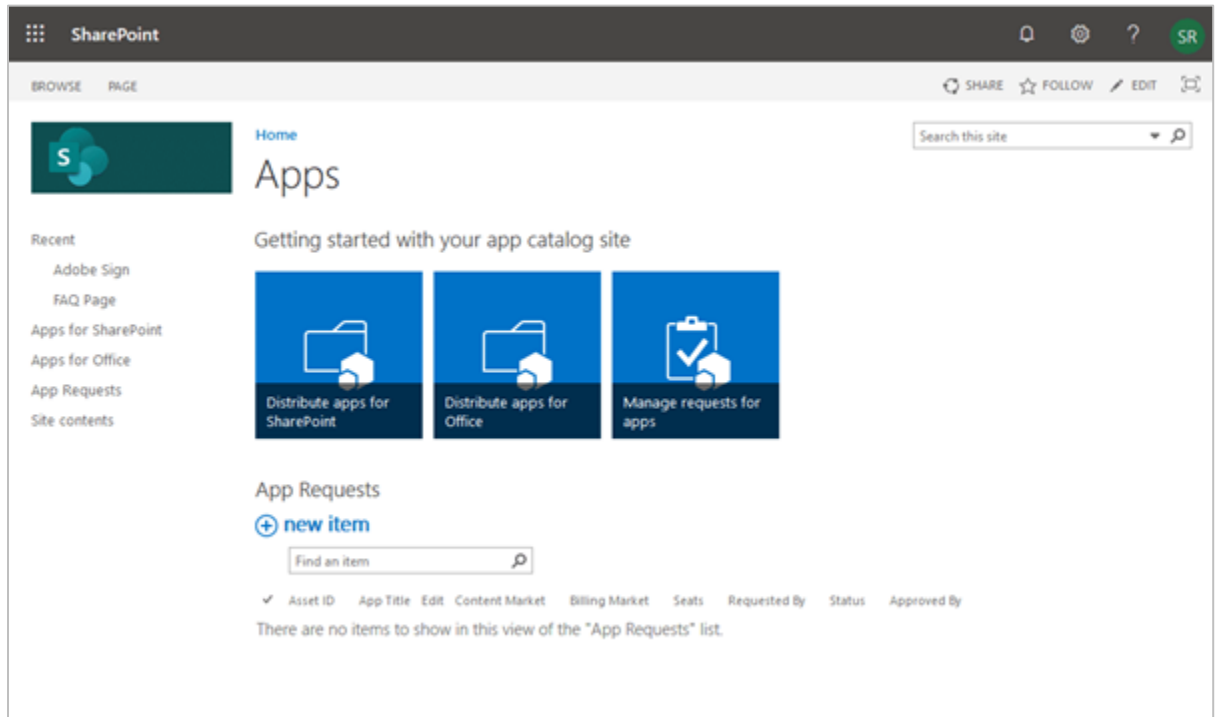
SharePoint

SR

BROWSE PAGE

SHARE FOLLOW EDIT

S

Home

Apps

Search this site

Recent

Adobe Sign

FAQ Page

Apps for SharePoint

Apps for Office

App Requests

Site contents

Getting started with your app catalog site

Distribute apps for SharePoint

Distribute apps for Office

Manage requests for apps

App Requests

new item

Find an item

| ✓ | Asset ID | App Title | Edit | Content Market | Billing Market | Seats | Requested By | Status | Approved By |
|---|---|---|---|---|---|---|---|---|---|

There are no items to show in this view of the "App Requests" list.